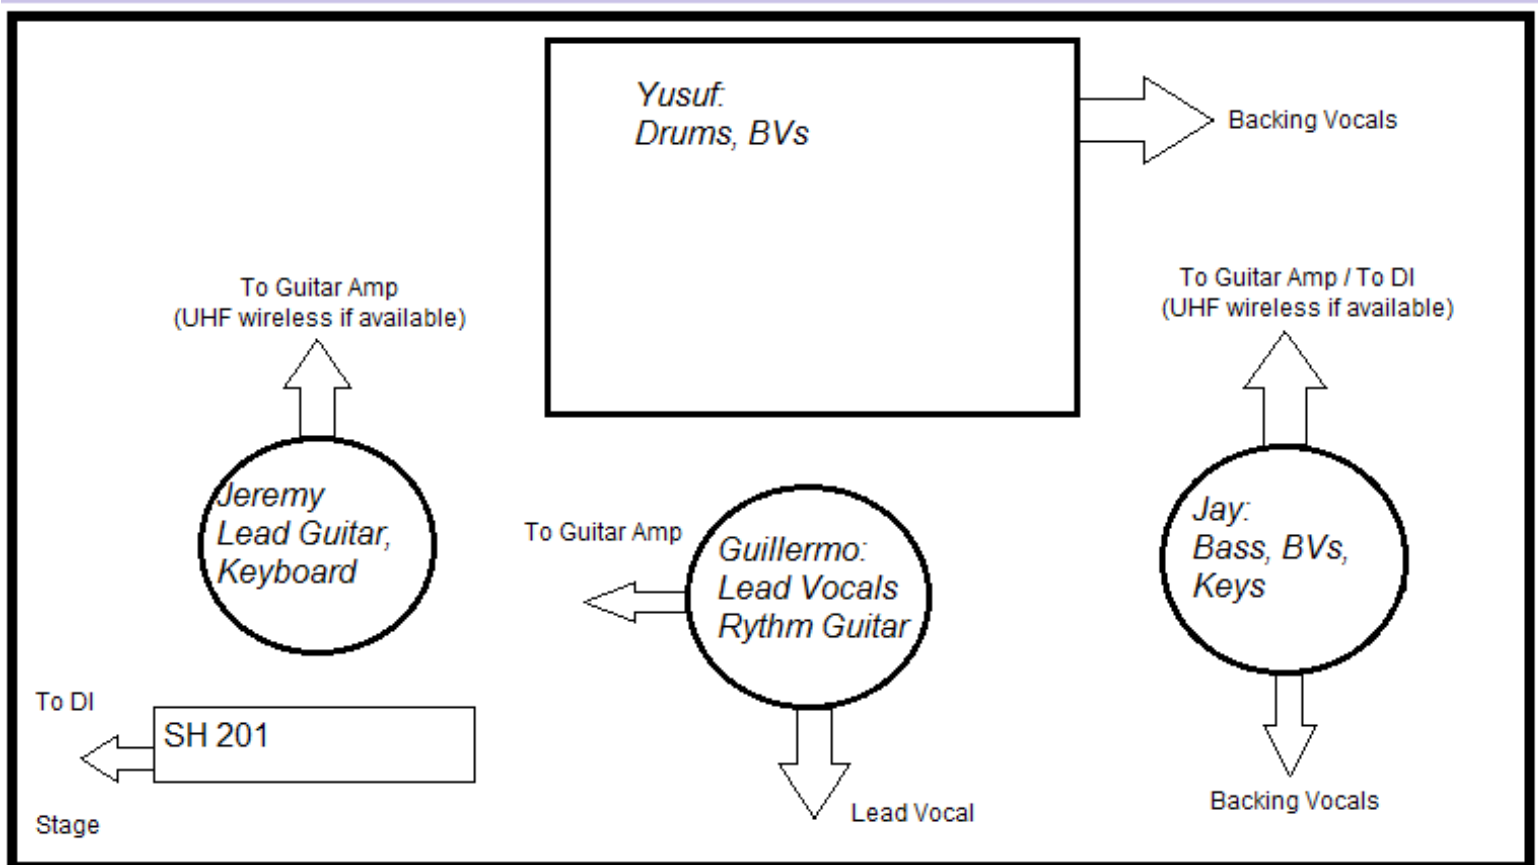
Yusuf:
Drums, BVs

Backing Vocals

To Guitar Amp
(UHF wireless if available)

To Guitar Amp / To DI
(UHF wireless if available)

Jeremy
Lead Guitar,
Keyboard

To Guitar Amp

Guillermo:
Lead Vocals
Rythm Guitar

Jay:
Bass, BVs,
Keys

To DI

SH 201

Stage

Lead Vocal

Backing Vocals